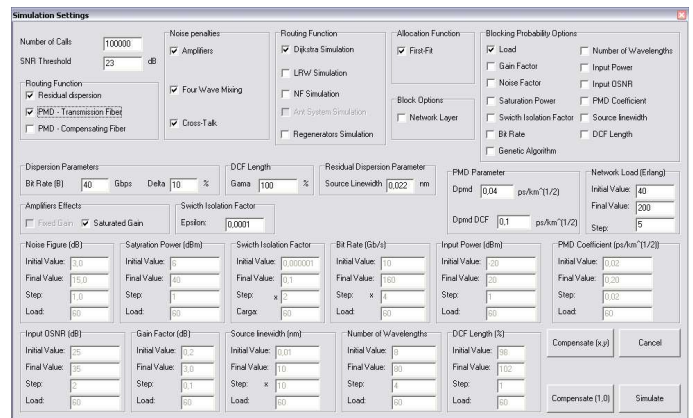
Simulation Settings

Number of Calls 100000
SNR Threshold 23 dB

Routing Function
Residual dispersion
PMD - Transmission Fiber
PMD - Compensating Fiber

Noise penalties
Amplifiers
Four Wave Mixing
Cross-Talk

Routing Function
Dijkstra Simulation
LRW Simulation
NF Simulation
Ant System Simulation
Regenerators Simulation

Allocation Function
First-Fit

Block Options
Network Layer

Blocking Probability Options
Load
Gain Factor
Noise Factor
Saturation Power
Swicth Isolation Factor
Bit Rate
Genetic Algorithm
Number of Wavelengths
Input Power
Input OSNR
PMD Coefficient
Source linewidth
DCF Length

Dispersion Parameters
Bit Rate (B) 40 Gbps Delta 10 %

DCF Length
Gama 100 %

Residual Dispersion Parameter
Source Linewidth 0,022 nm

PMD Parameter
Dpmd 0,04 ps/km^(1/2)
Dpmd DCF 0,1 ps/km^(1/2)

Network Load (Erlang)
Initial Value: 40
Final Value: 200
Step: 5

Amplifiers Effects
Fixed Gain
Saturated Gain

Swicth Isolation Factor
Epsilon: 0,0001

Noise Figure (dB)
Initial Value: 3,0
Final Value: 15,0
Step: 1,0
Load: 60

Satyration Power (dBm)
Initial Value: 5
Final Value: 40
Step: 1
Load: 60

Swicth Isolation Factor
Initial Value: 0,000001
Final Value: 0,1
Step: x 2
Carga: 60

Bit Rate (Gb/s)
Initial Value: 10
Final Value: 160
Step: x 4
Load: 60

Input Power (dBm)
Initial Value: -20
Final Value: 20
Step: 1
Load: 60

PMD Coefficient (ps/km^(1/2))
Initial Value: 0,02
Final Value: 0,20
Step: 0,02
Load: 60

Input OSNR (dB)
Initial Value: 25
Final Value: 35
Step: 2
Load: 60

Gain Factor (dB)
Initial Value: 0,2
Final Value: 3,0
Step: 0,1
Load: 60

Source linewidth (nm)
Initial Value: 0,01
Final Value: 10
Step: x 10
Load: 60

Number of Wavelengths
Initial Value: 8
Final Value: 80
Step: 4
Load: 60

DCF Length (%)
Initial Value: 98
Final Value: 102
Step: 1
Load: 60

Compensate (x,y)
Cancel
Compensate (1,0)
Simulate